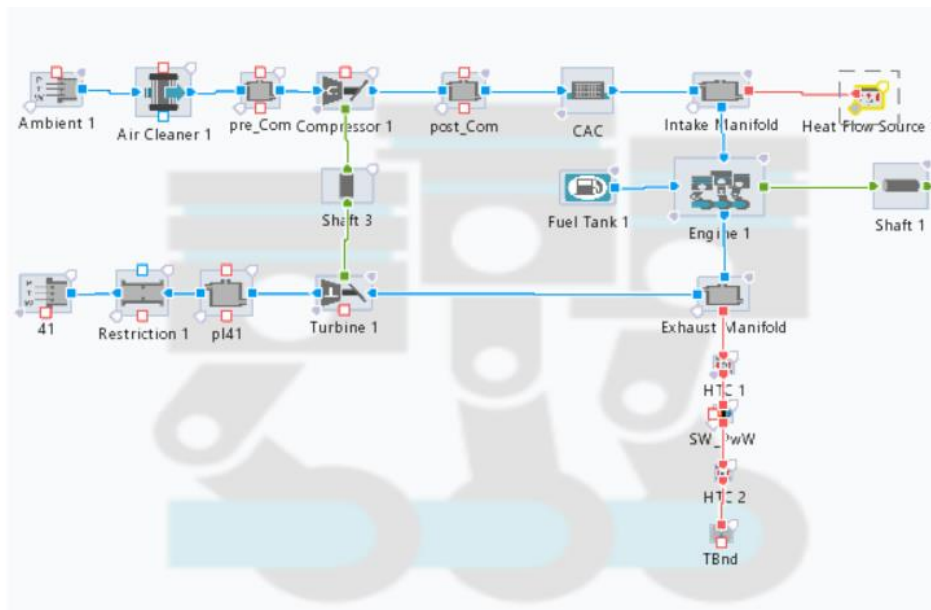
Ambient 1
Air Cleaner 1
pre_Com
Compressor 1
post_Com
CAC
Intake Manifold
Heat Flow Source
Shaft 3
Fuel Tank 1
Engine 1
Shaft 1
41
Restriction 1
pl41
Turbine 1
Exhaust Manifold
HTC 1
SW_PwW
HTC 2
TBnd